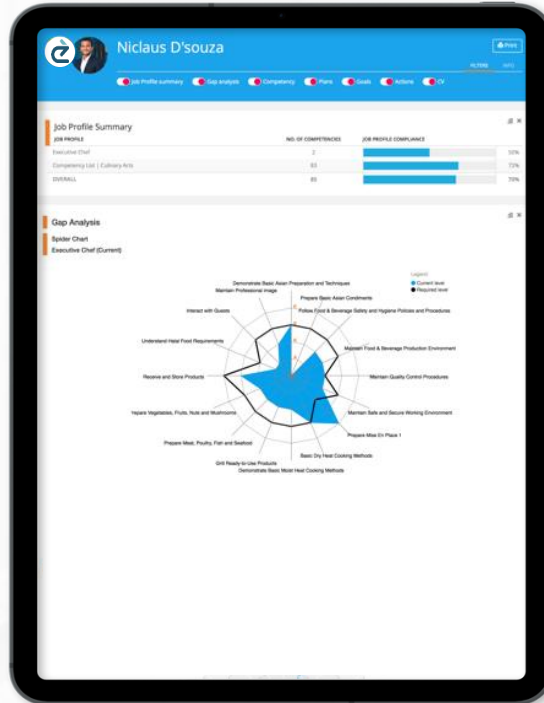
Niclaus D'souza

Print

FILTERS INFO

Job Profile summary Gap analysis Competency Plans Goals Actions CV

Job Profile Summary

| JOB PROFILE | NO. OF COMPETENCIES | JOB PROFILE COMPLIANCE | |
|---|---|---|---|
| Executive Chef | 2 | | 50% |
| Competency List \| Culinary Arts | 83 | | 72% |
| OVERALL | 85 | | 70% |

Gap Analysis

Spider Chart
Executive Chef (Current)

Legend
Current level
Required level

Demonstrate Basic Asian Preparation and Techniques
Maintain Professional Image
Prepare Basic Asian Condiments
Follow Food & Beverage Safety and Hygiene Policies and Procedures
Interact with Guests
Understand Halal Food Requirements
Maintain Food & Beverage Production Environment
Receive and Store Products
Maintain Quality Control Procedures
Prepare Vegetables, Fruits, Nuts and Mushrooms
Maintain Safe and Secure Working Environment
Prepare Mise En Place 1
Prepare Meat, Poultry, Fish and Seafood
Basic Dry Heat Cooking Methods
Grill Ready-to-Use Products
Demonstrate Basic Moist Heat Cooking Methods